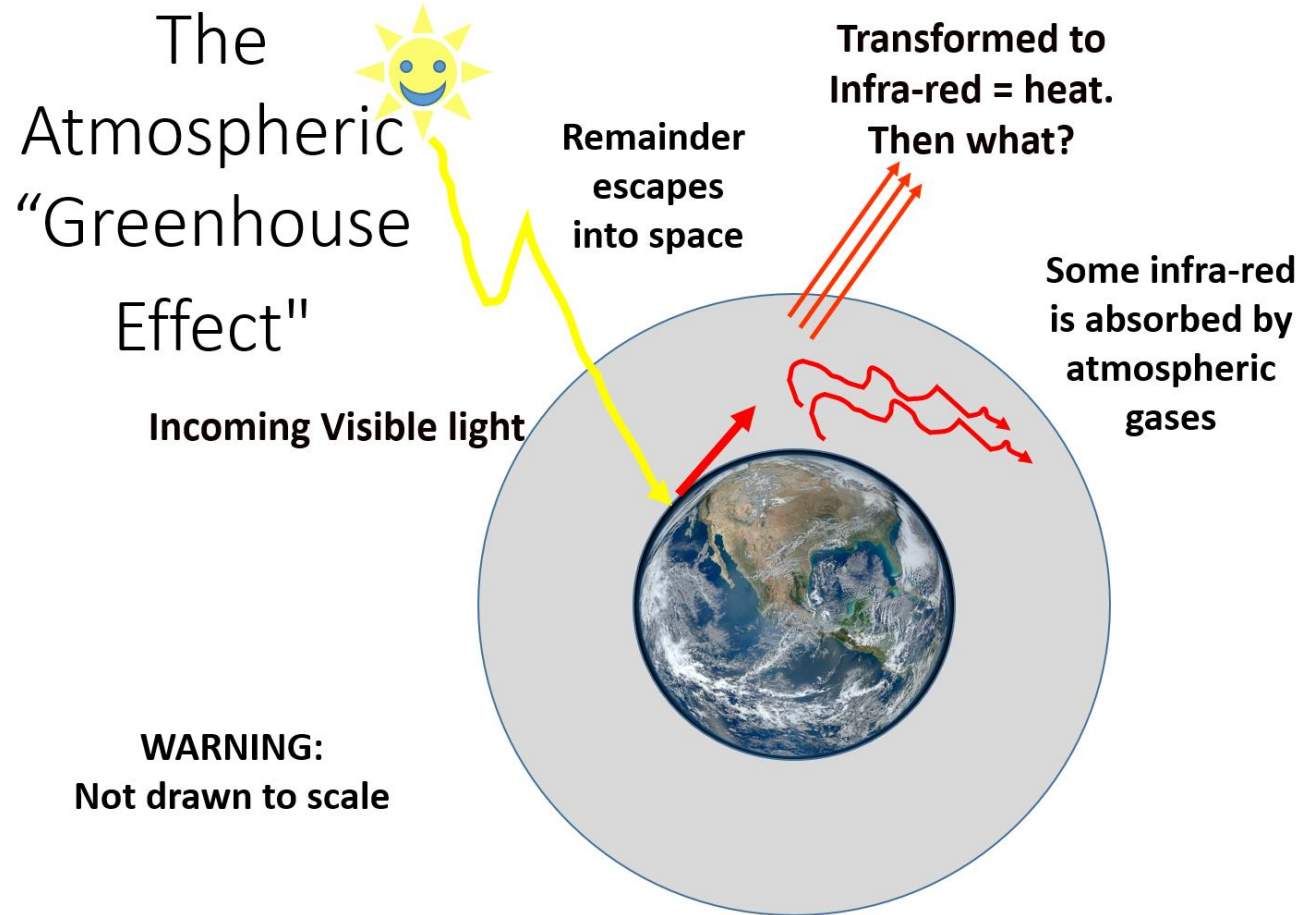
The Atmospheric “Greenhouse Effect"

Remainder escapes into space

Transformed to Infra-red = heat. Then what?

Some infra-red is absorbed by atmospheric gases

Incoming Visible light

WARNING:
Not drawn to scale